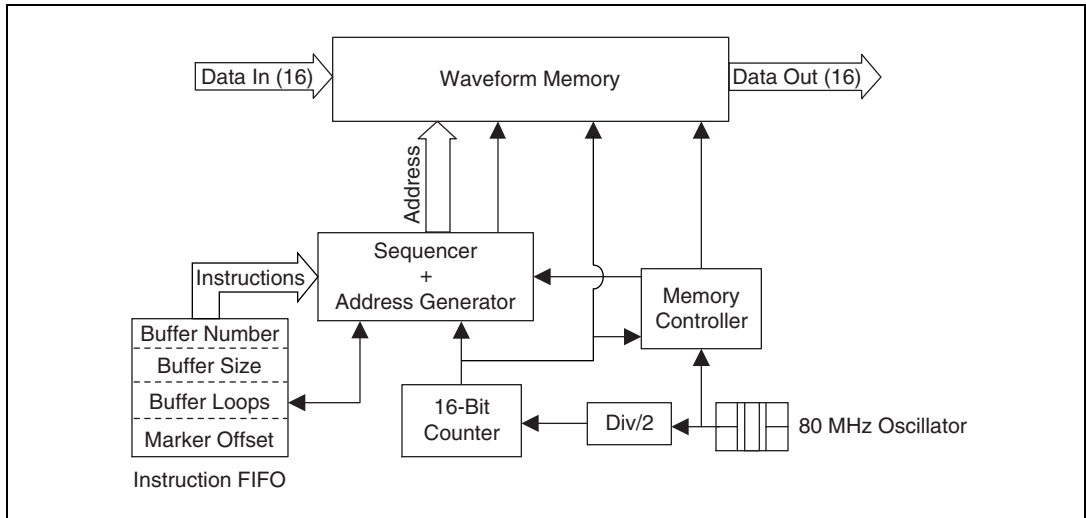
Data In (16)
Waveform Memory
Data Out (16)
Address
Instructions
Sequencer
+
Address Generator
Memory Controller
Buffer Number
Buffer Size
Buffer Loops
Marker Offset
Instruction FIFO
16-Bit Counter
Div/2
80 MHz Oscillator